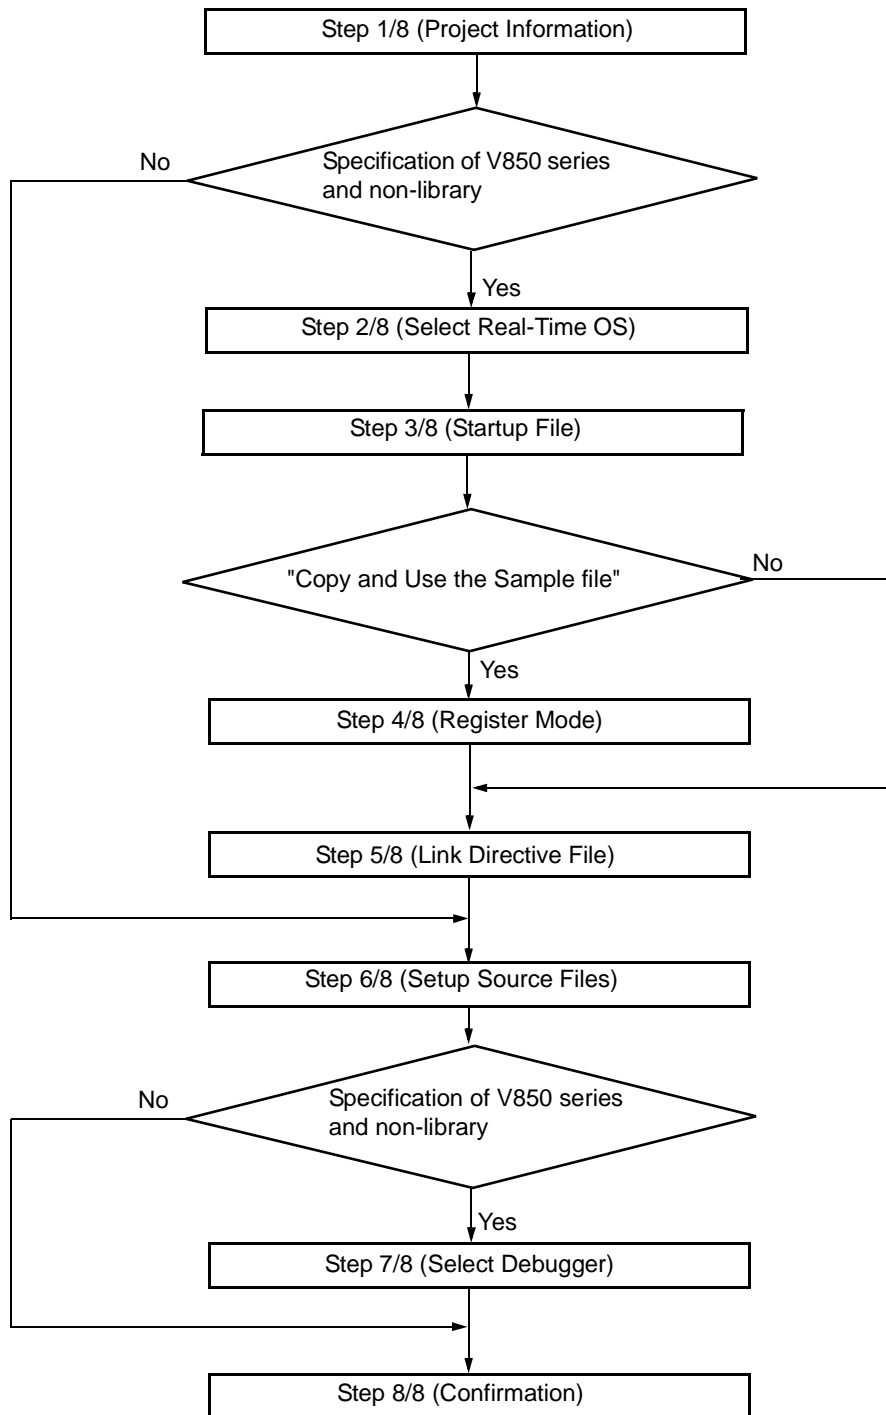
Step 1/8 (Project Information)

No

Specification of V850 series and non-library

Yes

Step 2/8 (Select Real-Time OS)

Step 3/8 (Startup File)

No

"Copy and Use the Sample file"

Yes

Step 4/8 (Register Mode)

Step 5/8 (Link Directive File)

Step 6/8 (Setup Source Files)

No

Specification of V850 series and non-library

Yes

Step 7/8 (Select Debugger)

Step 8/8 (Confirmation)